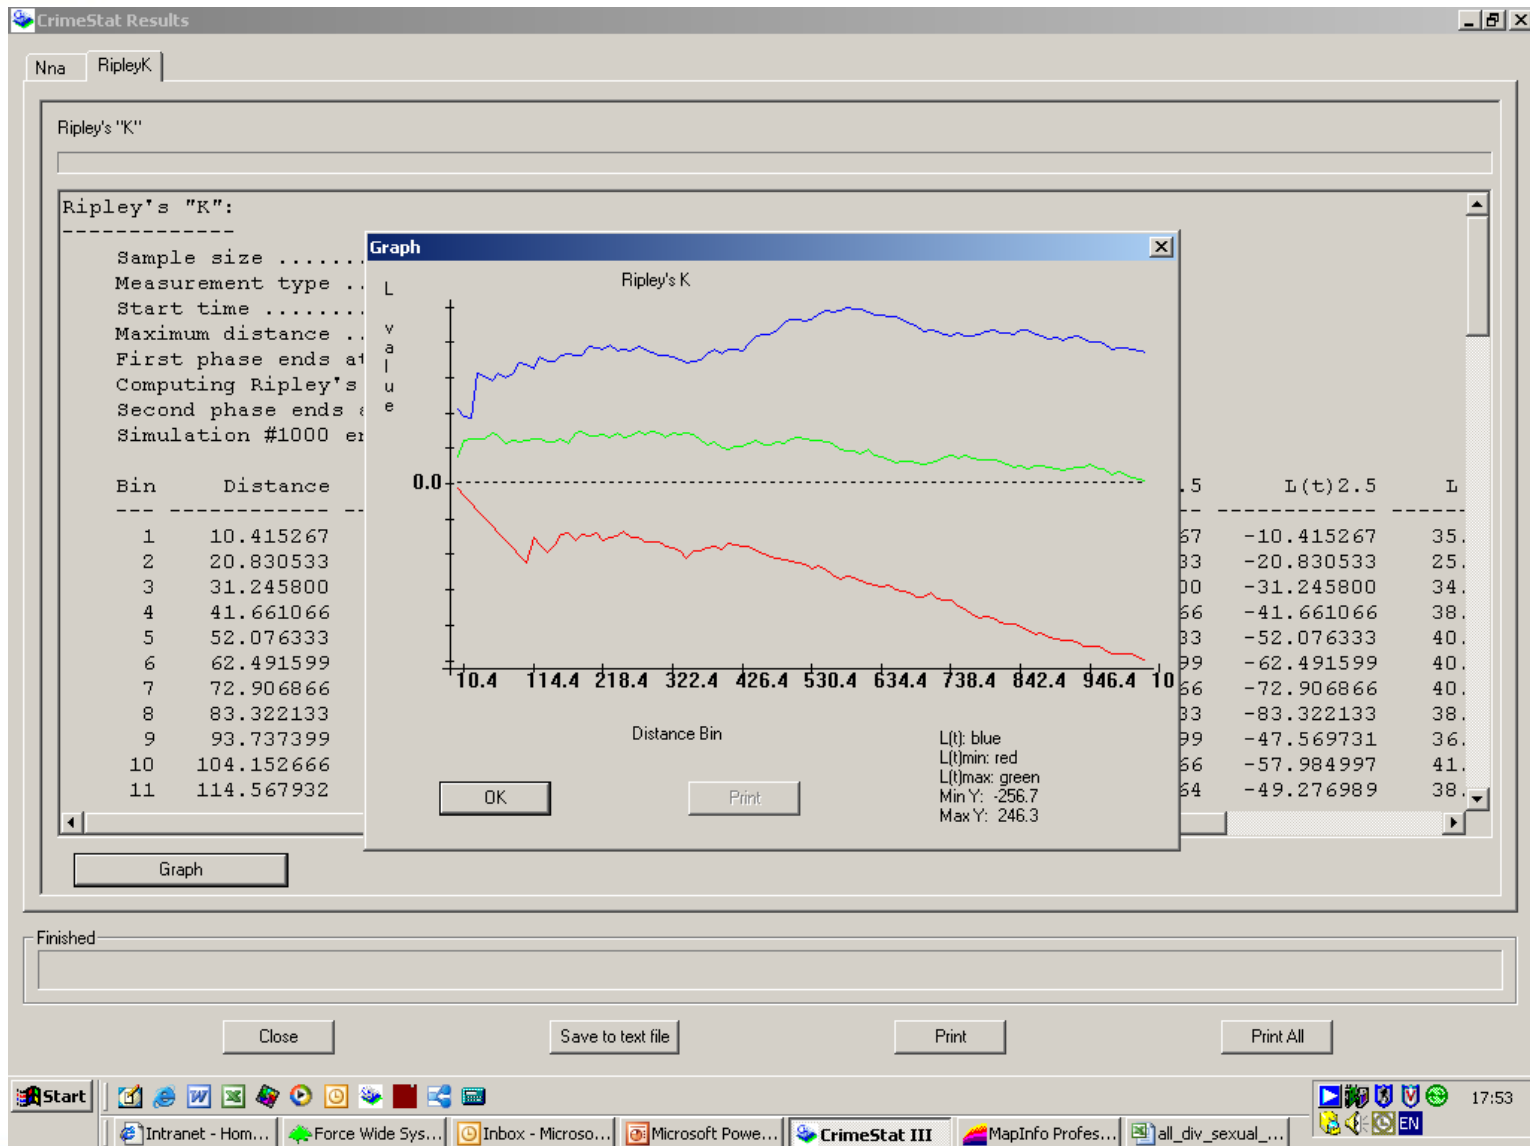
CrimeStat Results

Nna
RipleyK

Ripley's "K"

Ripley's "K":
-------------
Sample size .......
Measurement type ..
Start time ........
Maximum distance ..
First phase ends at
Computing Ripley's
Second phase ends a
Simulation #1000 en

Bin Distance
--- ------------ --
1 10.415267
2 20.830533
3 31.245800
4 41.661066
5 52.076333
6 62.491599
7 72.906866
8 83.322133
9 93.737399
10 104.152666
11 114.567932

Graph

Ripley's K

L
v
a
l
u
e

0.0

10.4 114.4 218.4 322.4 426.4 530.4 634.4 738.4 842.4 946.4 10

Distance Bin

L(t): blue
L(t)min: red
L(t)max: green
Min Y: -256.7
Max Y: 246.3

OK
Print

| | L(t)2.5 | L |
|---|---|---|
| .5 | | |
| 67 | -10.415267 | 35. |
| 33 | -20.830533 | 25. |
| 00 | -31.245800 | 34. |
| 66 | -41.661066 | 38. |
| 33 | -52.076333 | 40. |
| 99 | -62.491599 | 40. |
| 66 | -72.906866 | 40. |
| 33 | -83.322133 | 38. |
| 99 | -47.569731 | 36. |
| 66 | -57.984997 | 41. |
| 64 | -49.276989 | 38. |

Graph

Finished

Close
Save to text file
Print
Print All

Start
Intranet - Hom...
Force Wide Sys...
Inbox - Microso...
Microsoft Powe...
CrimeStat III
MapInfo Profes...
all_div_sexual_...
EN
17:53